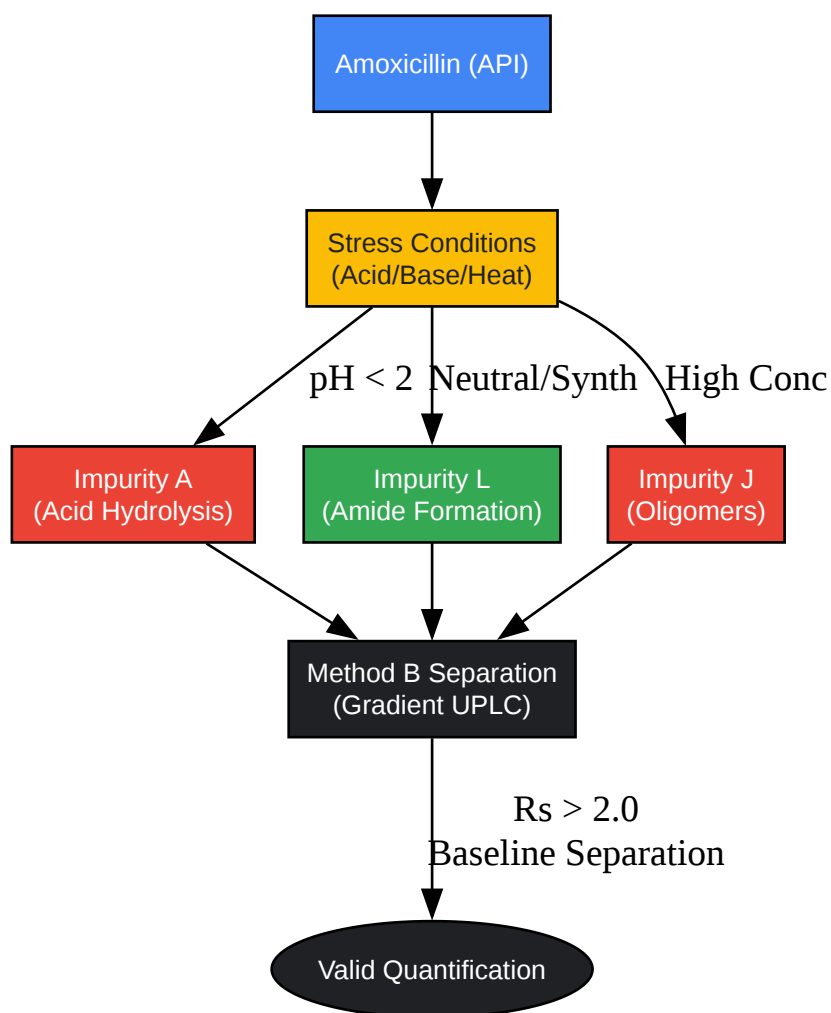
Amoxicillin (API)

Stress Conditions
(Acid/Base/Heat)

pH < 2

Neutral/Synth

High Conc

Impurity A
(Acid Hydrolysis)

Impurity L
(Amide Formation)

Impurity J
(Oligomers)

Method B Separation
(Gradient UPLC)

Rs > 2.0
Baseline Separation

Valid Quantification